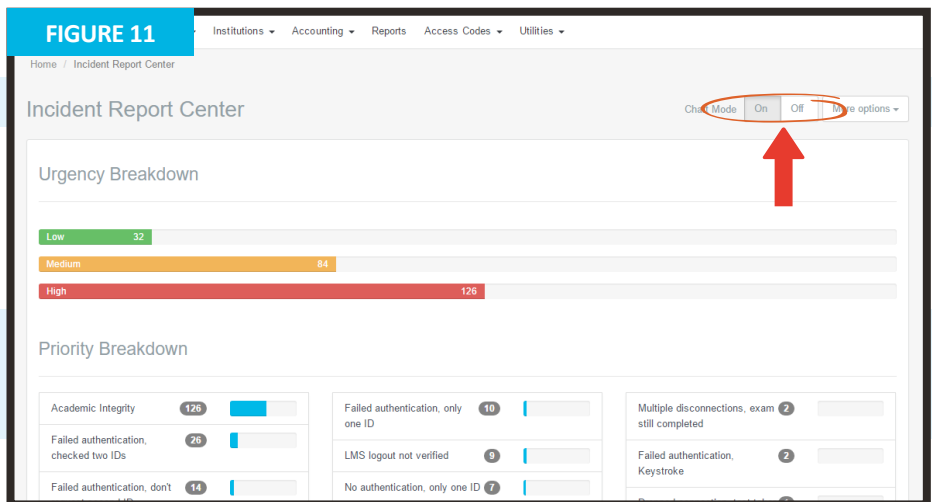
FIGURE 11

Institutions ▾ Accounting ▾ Reports Access Codes ▾ Utilities ▾

Home / Incident Report Center

Incident Report Center

Chart Mode On Off More options ▾

Urgency Breakdown

Low 32

Medium 84

High 126

Priority Breakdown

Academic Integrity 126

Failed authentication, checked two IDs 26

Failed authentication, don't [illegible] 14

Failed authentication, only one ID 10

LMS logout not verified 9

No authentication, only one ID 7

Multiple disconnections, exam still completed 2

Failed authentication, Keystroke 2

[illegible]